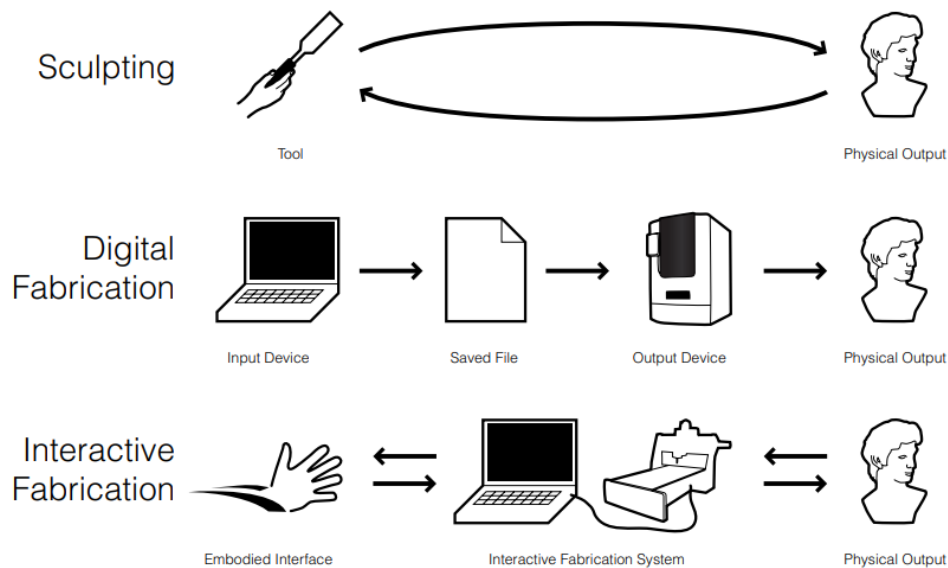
Sculpting

Tool

Physical Output

Digital Fabrication

Input Device

Saved File

Output Device

Physical Output

Interactive Fabrication

Embodied Interface

Interactive Fabrication System

Physical Output